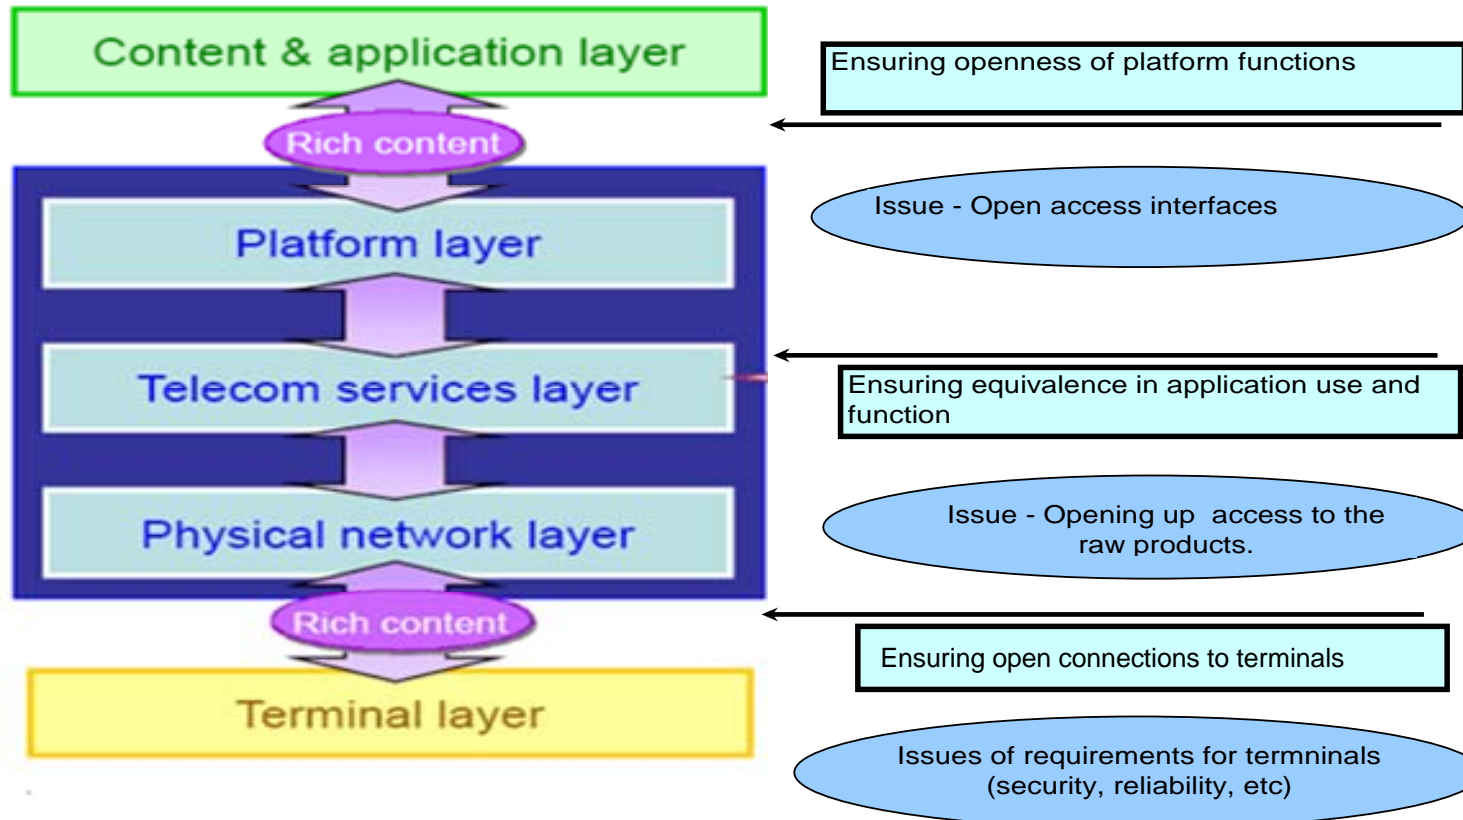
Content & application layer

Rich content

Platform layer

Telecom services layer

Physical network layer

Rich content

Terminal layer

Ensuring openness of platform functions

Issue - Open access interfaces

Ensuring equivalence in application use and function

Issue - Opening up access to the raw products.

Ensuring open connections to terminals

Issues of requirements for termninals (security, reliability, etc)